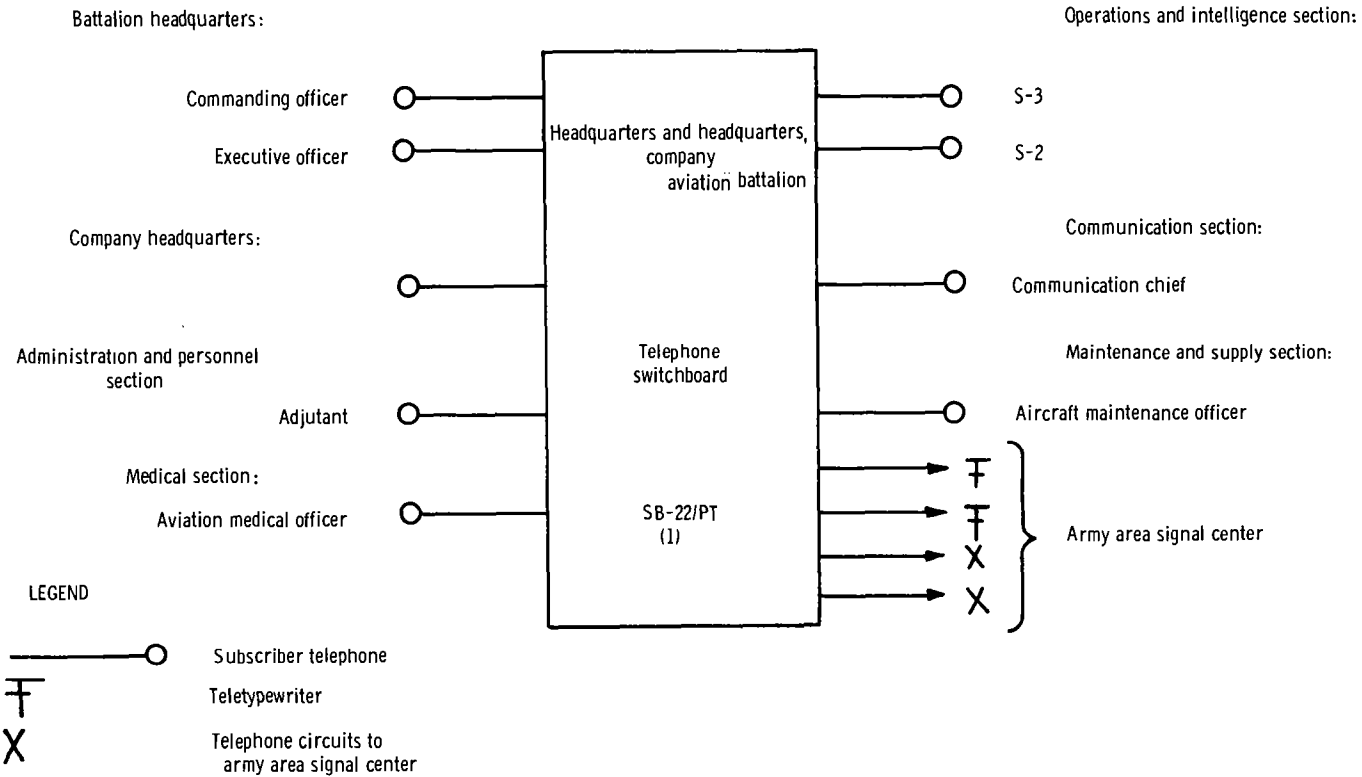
Battalion headquarters:

Commanding officer

Executive officer

Company headquarters:

Administration and personnel section

Adjutant

Medical section:

Aviation medical officer

Headquarters and headquarters, company aviation battalion

Telephone switchboard

SB-22/PT (1)

Operations and intelligence section:

S-3

S-2

Communication section:

Communication chief

Maintenance and supply section:

Aircraft maintenance officer

Army area signal center

LEGEND

Subscriber telephone

Teletypewriter

Telephone circuits to army area signal center